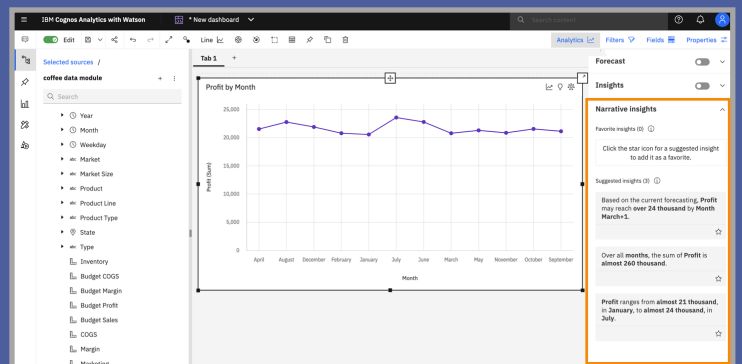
IBM Cognos Analytics with Watson
* New dashboard
Search content
Edit
Line
Analytics Filters Fields Properties
Selected sources /
coffee data module
Search
Year
Month
Weekday
Market
Market Size
Product
Product Line
Product Type
State
Type
Inventory
Budget COGS
Budget Margin
Budget Profit
Budget Sales
COGS
Margin
Marketing
Tab 1
Profit by Month
25,000
20,000
15,000
10,000
5,000
0
Profit (Sum)
April August December February January July June March May November October September
Month
Forecast
Insights
Narrative insights
Favorite insights (0)
Click the star icon for a suggested insight to add it as a favorite.
Suggested insights (3)
Based on the current forecasting, **Profit** may reach **over 24 thousand** by **Month March+1**.
Over all **months**, the sum of **Profit** is **almost 260 thousand**.
**Profit** ranges from **almost 21 thousand**, in **January**, to **almost 24 thousand**, in **July**.